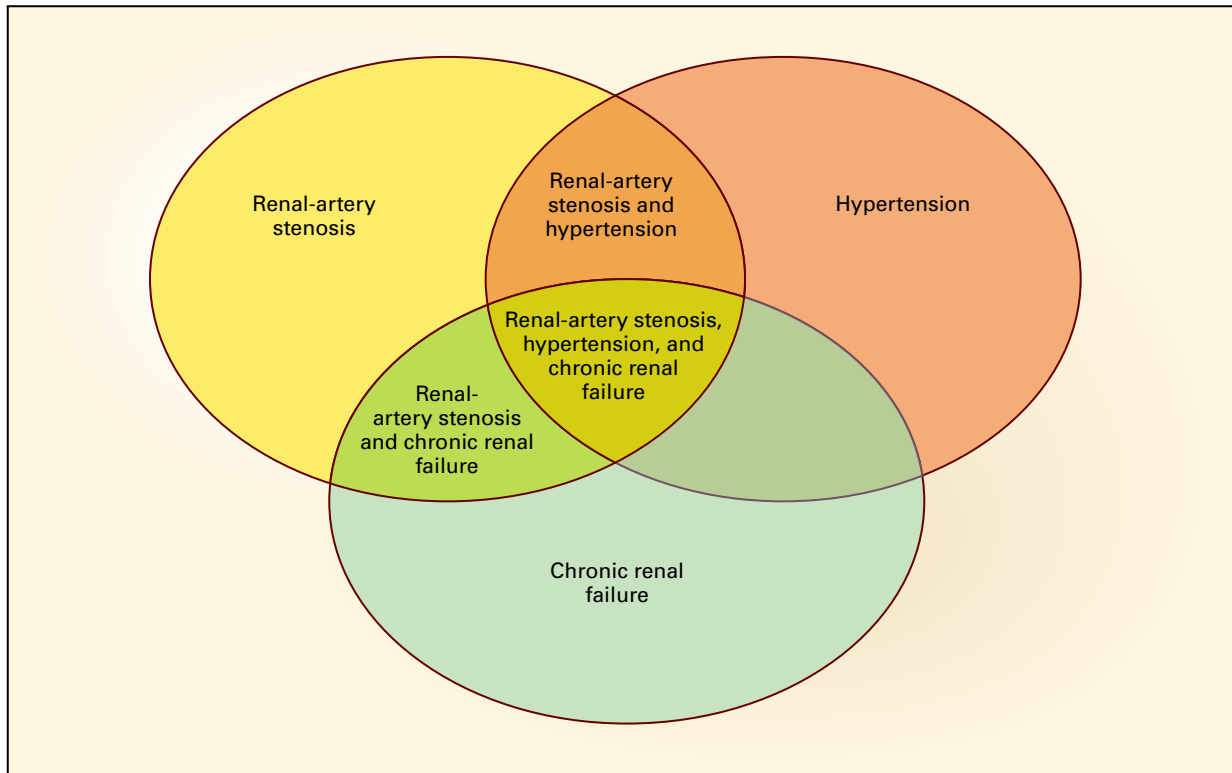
Renal-artery stenosis

Renal-artery stenosis and hypertension

Hypertension

Renal-artery stenosis, hypertension, and chronic renal failure

Renal-artery stenosis and chronic renal failure

Chronic renal failure